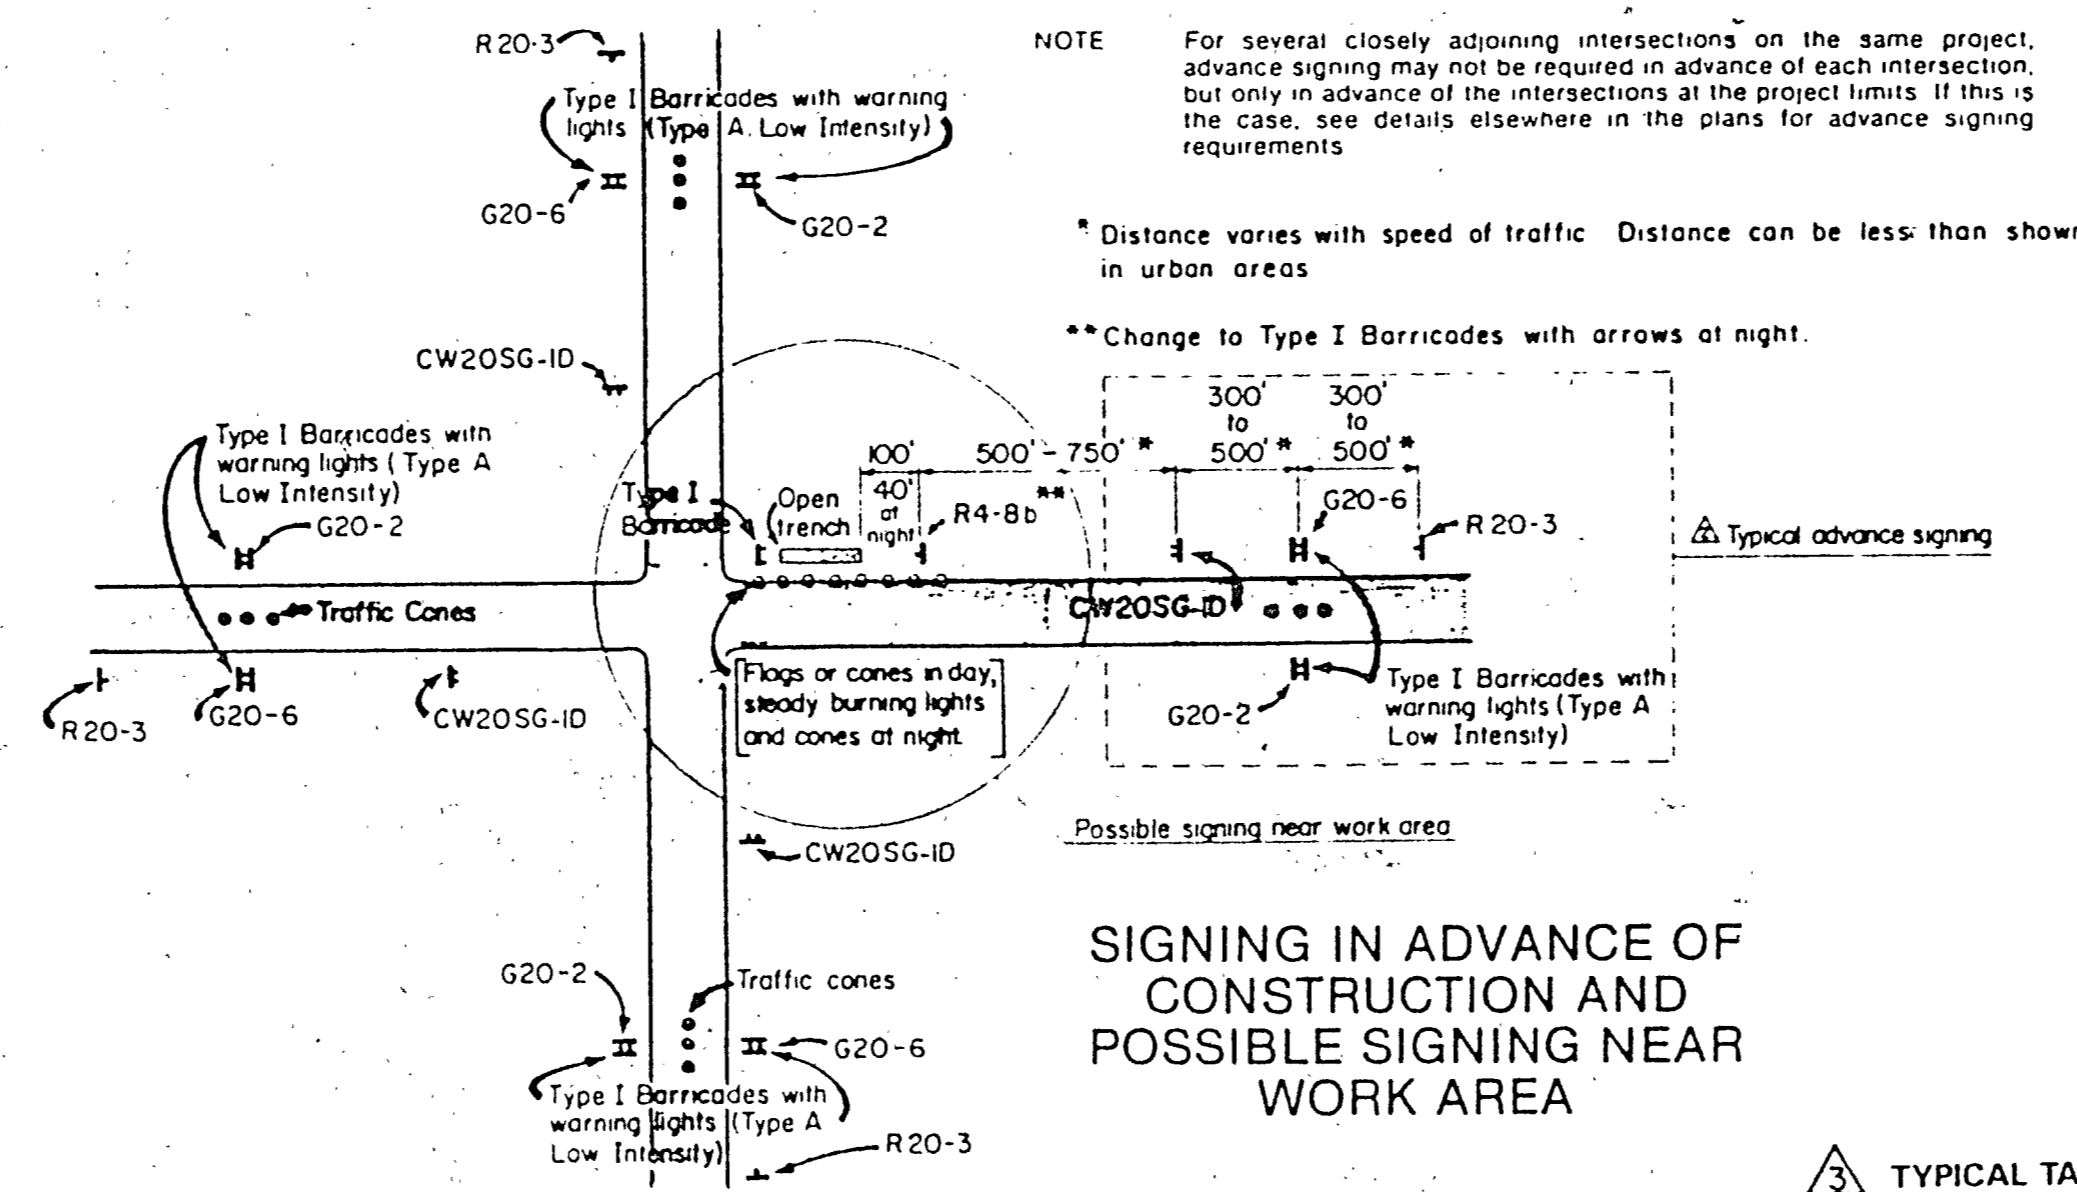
NOTE For several closely adjoining intersections on the same project, advance signing may not be required in advance of each intersection, but only in advance of the intersections at the project limits. If this is the case, see details elsewhere in the plans for advance signing requirements

* Distance varies with speed of traffic. Distance can be less than shown in urban areas

** Change to Type I Barricades with arrows at night.

R20-3

Type I Barricades with warning lights (Type A. Low Intensity)

G20-6

G20-2

CW20SG-1D

Type I Barricades with warning lights (Type A Low Intensity)

G20-2

Traffic Cones

R20-3

G20-6

CW20SG-1D

Type I Barricade

Open trench

100'

40' at night

R4-8b**

500' - 750' *

300' to 500' *

300' to 500' *

G20-6

R20-3

Typical advance signing

CW20SG-1D

G20-2

Type I Barricades with warning lights (Type A Low Intensity)

Flags or cones in day, steady burning lights and cones at night

Possible signing near work area

CW20SG-1D

G20-2

Traffic cones

G20-6

Type I Barricades with warning lights (Type A Low Intensity)

R20-3

SIGNING IN ADVANCE OF CONSTRUCTION AND POSSIBLE SIGNING NEAR WORK AREA

3 TYPICAL TA